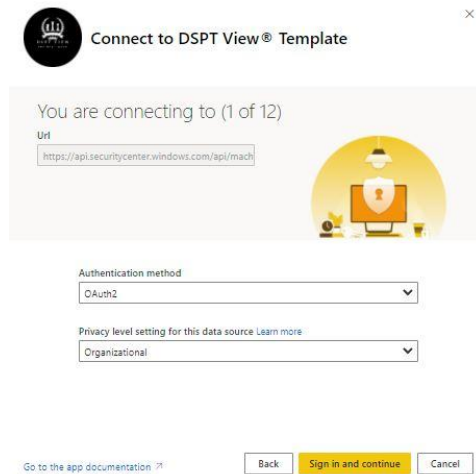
DSPT VIEW

Connect to DSPT View® Template

×

You are connecting to (1 of 12)

Url

https://api.securitycenter.windows.com/api/mach

Authentication method

OAuth2

Privacy level setting for this data source Learn more

Organizational

Go to the app documentation ↗

Back

Sign in and continue

Cancel